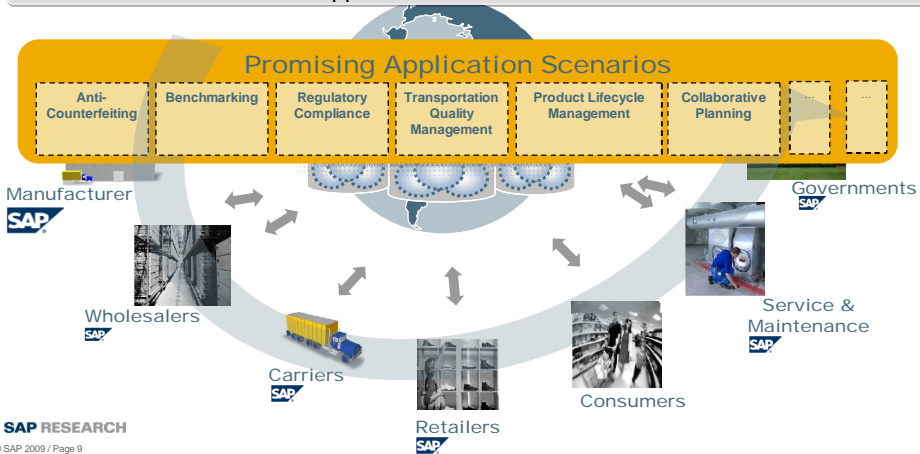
Promising Application Scenarios

Anti-Counterfeiting

Benchmarking

Regulatory Compliance

Transportation Quality Management

Product Lifecycle Management

Collaborative Planning

...

...

Manufacturer
SAP

Governments
SAP

Wholesalers
SAP

Service & Maintenance
SAP

Carriers
SAP

Consumers

Retailers
SAP

SAP RESEARCH
© SAP 2009 / Page 9